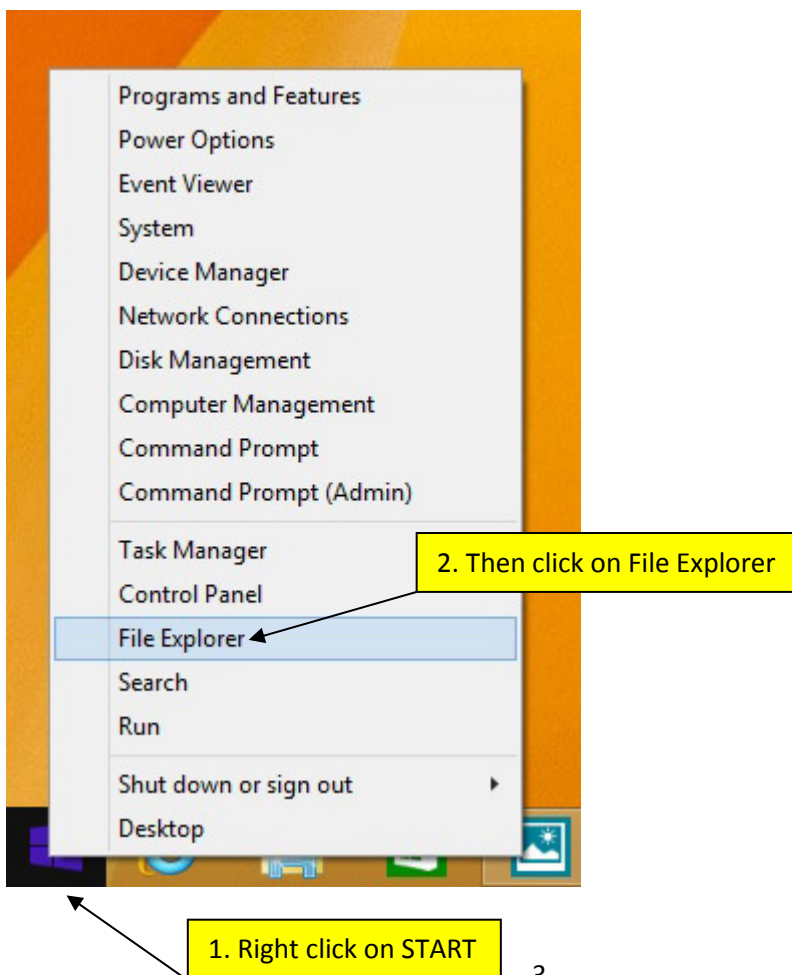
Programs and Features
Power Options
Event Viewer
System
Device Manager
Network Connections
Disk Management
Computer Management
Command Prompt
Command Prompt (Admin)

Task Manager
Control Panel
File Explorer
Search
Run

Shut down or sign out
Desktop

2. Then click on File Explorer

1. Right click on START

3